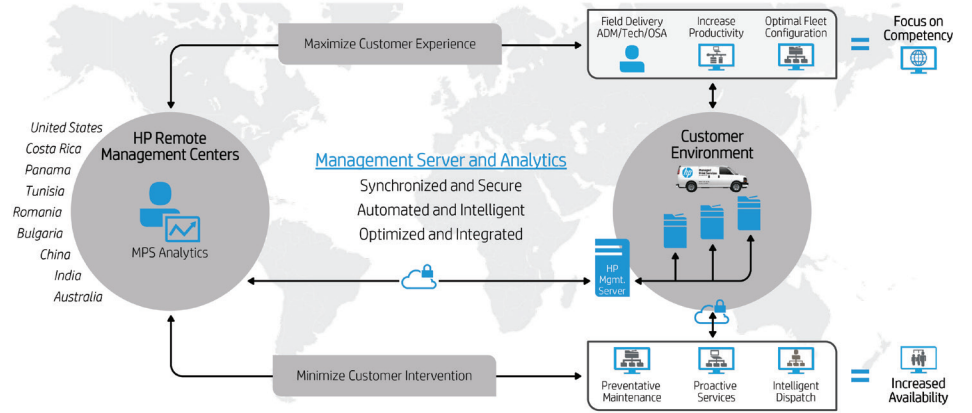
Maximize Customer Experience

Field Delivery ADM/Tech/OSA

Increase Productivity

Optimal Fleet Configuration

=

Focus on Competency

United States
Costa Rica
Panama
Tunisia
Romania
Bulgaria
China
India
Australia

HP Remote Management Centers

MPS Analytics

Management Server and Analytics

Synchronized and Secure
Automated and Intelligent
Optimized and Integrated

Customer Environment

HP Mgmt. Server

Minimize Customer Intervention

Preventative Maintenance

Proactive Services

Intelligent Dispatch

=

Increased Availability